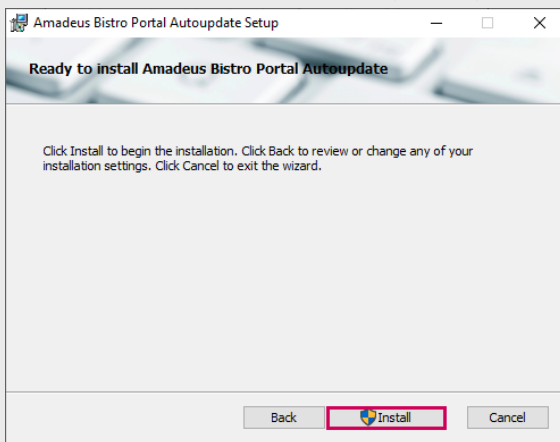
Amadeus Bistro Portal Autoupdate Setup

Ready to install Amadeus Bistro Portal Autoupdate

Click Install to begin the installation. Click Back to review or change any of your installation settings. Click Cancel to exit the wizard.

Back

Install

Cancel